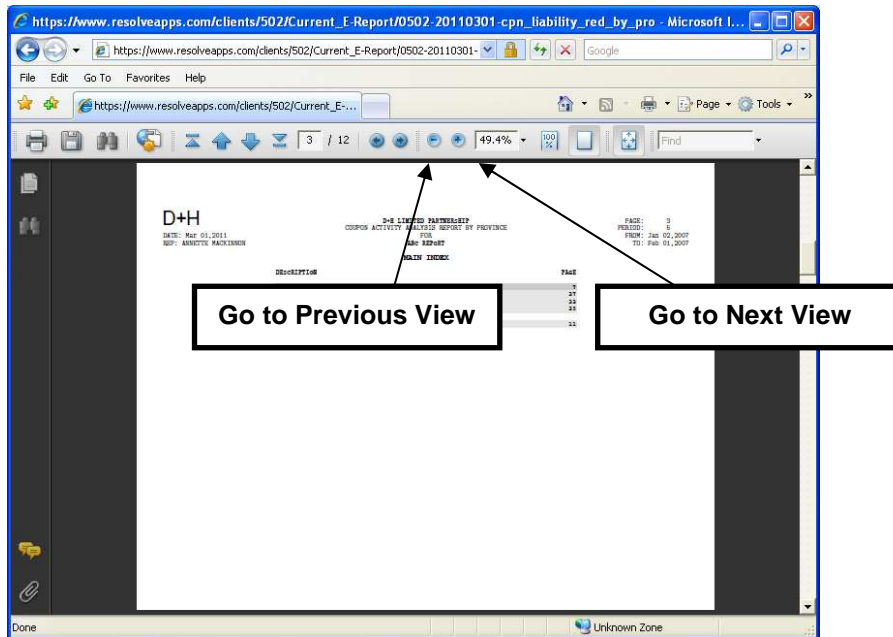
https://www.resolveapps.com/clients/502/Current_E-Report/0502-20110301-cpn_liability_red_by_pro - Microsoft I...

https://www.resolveapps.com/clients/502/Current_E-Report/0502-20110301-

Google

File Edit Go To Favorites Help

https://www.resolveapps.com/clients/502/Current_E-...

Page Tools

3 / 12

49.4%

Find

D+H

D+H LIMITED PARTNERSHIP
COUPON ACTIVITY ANALYSIS REPORT BY PROVINCE
FOR
ABC REPORT

DATE: Mar 01,2011
REP: ANNETTE MACKINNON

PAGE: 3
PERIOD: 5
FROM: Jan 02,2007
TO: Feb 01,2007

MAIN INDEX

DESCRIPTION

PAGE

7
27
33
33
11

Go to Previous View

Go to Next View

Done

Unknown Zone